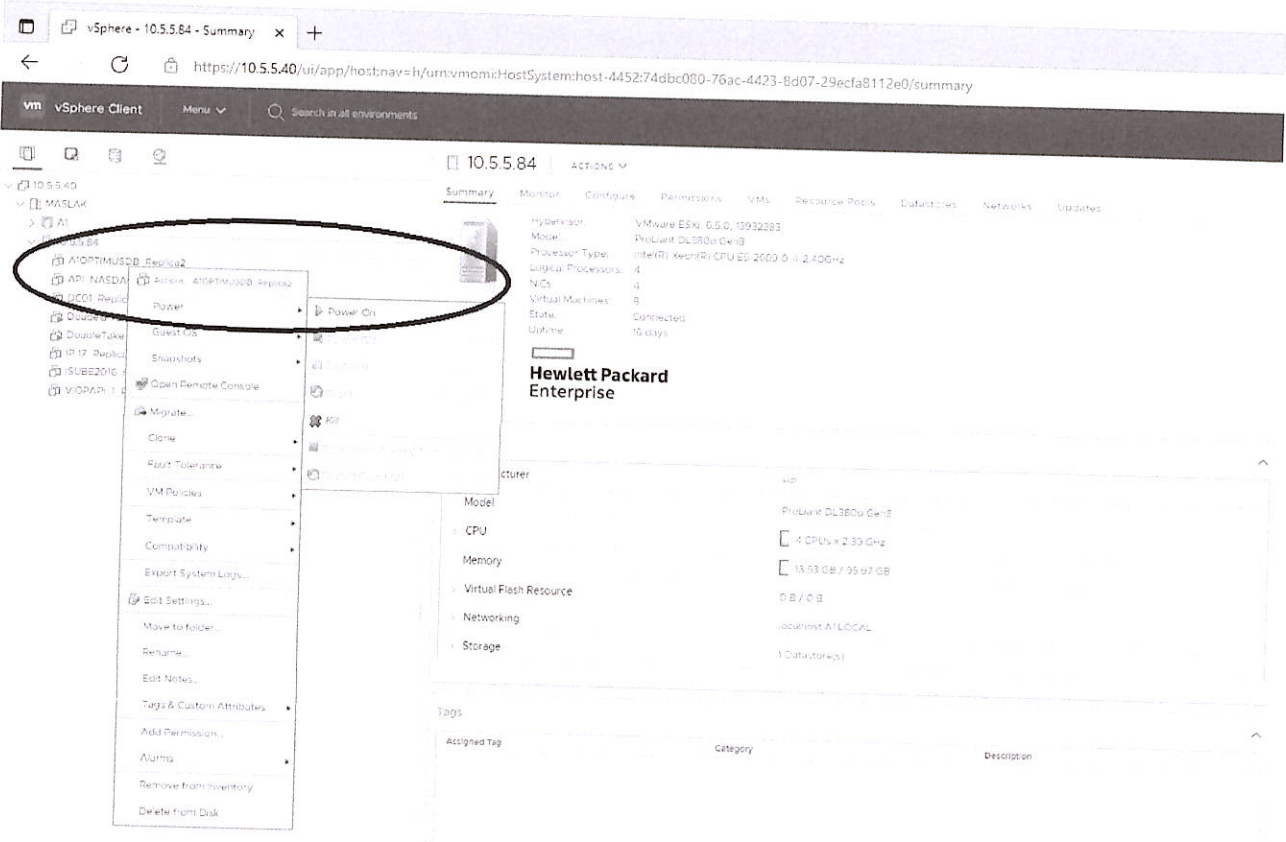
vSphere - 10.5.5.84 - Summary × +

https://10.5.5.40/ui/app/host;nav=h/urn:vmomi:HostSystem:host-4452:74dbc080-76ac-4423-8d07-29ecfa8112e0/summary

vm vSphere Client Menu Search in all environments

10.5.5.40
MASLAK
A1
10.5.5.84
A1OPTIMUSDB_Replica2
API_NASDA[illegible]
DC01_Replic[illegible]
DoubleT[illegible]
DoubleTake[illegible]
IP 17_Replic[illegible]
ISUBE2016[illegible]
VIOPAPI_1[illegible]

Actions - A1OPTIMUSDB_Replica2
Power
Guest OS
Snapshots
Open Remote Console
Migrate...
Clone
Fault Tolerance
VM Policies
Template
Compatibility
Export System Logs...
Edit Settings...
Move to folder...
Rename...
Edit Notes...
Tags & Custom Attributes
Add Permission...
Alarms
Remove from Inventory
Delete from Disk

Power On
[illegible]
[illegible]
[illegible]
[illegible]
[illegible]
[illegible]

10.5.5.84 ACTIONS

Summary Monitor Configure Permissions VMs Resource Pools Datastores Networks Updates

Hypervisor: VMware ESXi, 6.5.0, 10932383
Model: ProLiant DL380p Gen8
Processor Type: Intel(R) Xeon(R) CPU E5-2600 0 @ 2.40GHz
Logical Processors: 4
NICs: 4
Virtual Machines: 8
State: Connected
Uptime: 16 days

Hewlett Packard Enterprise

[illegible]cturer HP
Model ProLiant DL380p Gen8
CPU 4 CPUs x 2.39 GHz
Memory 13.93 GB / 95.97 GB
Virtual Flash Resource 0 B / 0 B
Networking localhost.A1.LOCAL
Storage 1 Datastore(s)

Tags
Assigned Tag Category Description